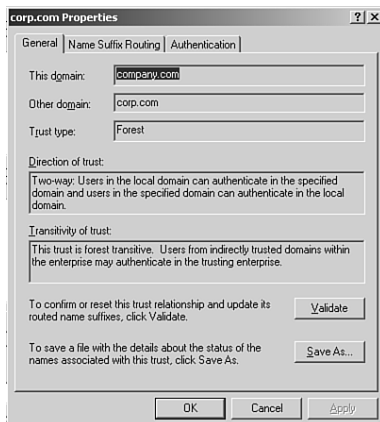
corp.com Properties

?| X

General | Name Suffix Routing | Authentication

This domain: company.com

Other domain: corp.com

Trust type: Forest

Direction of trust:

Two-way: Users in the local domain can authenticate in the specified domain and users in the specified domain can authenticate in the local domain.

Transitivity of trust:

This trust is forest transitive. Users from indirectly trusted domains within the enterprise may authenticate in the trusting enterprise.

To confirm or reset this trust relationship and update its routed name suffixes, click Validate.

Validate

To save a file with the details about the status of the names associated with this trust, click Save As.

Save As...

OK | Cancel | Apply